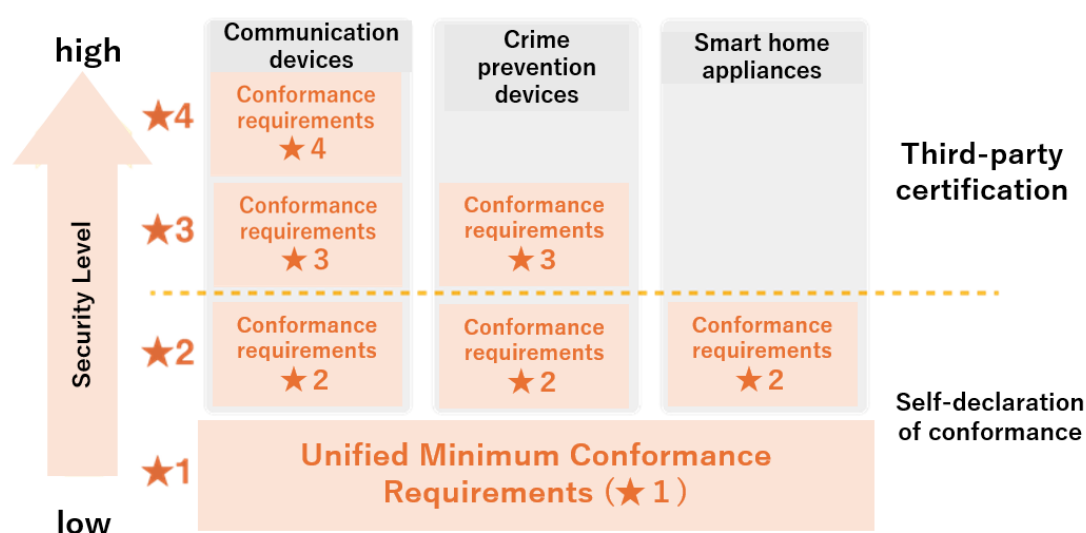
high

Security Level

low

★4

★3

★2

★1

Communication devices

Conformance requirements ★4

Conformance requirements ★3

Conformance requirements ★2

Crime prevention devices

Conformance requirements ★3

Conformance requirements ★2

Smart home appliances

Conformance requirements ★2

Unified Minimum Conformance Requirements (★1)

Third-party certification

Self-declaration of conformance